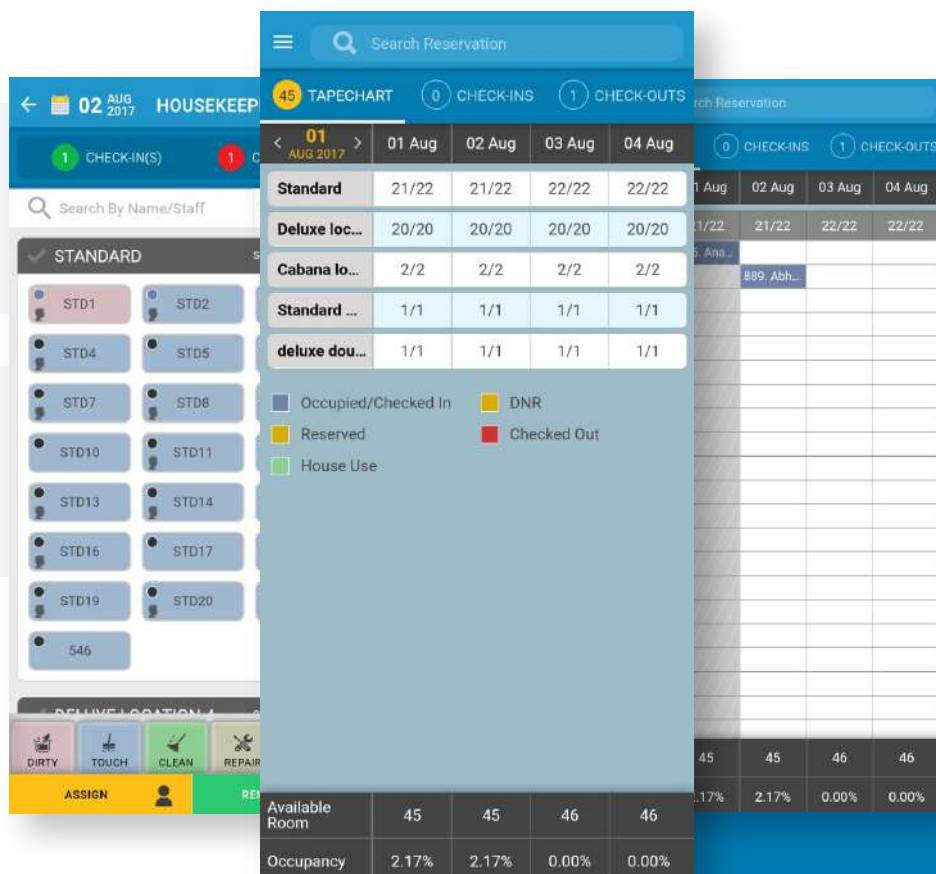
02 AUG 2017 HOUSEKEEP

1 CHECK-IN(S) 1 C

Search By Name/Staff

STANDARD

STD1 STD2
STD4 STD5
STD7 STD8
STD10 STD11
STD13 STD14
STD16 STD17
STD19 STD20
546

DELUXE LOCATION 1

DIRTY TOUCH CLEAN REPAIR

ASSIGN RE

Search Reservation

45 TAPECHART 0 CHECK-INS 1 CHECK-OUTS

| 01 AUG 2017 | 01 Aug | 02 Aug | 03 Aug | 04 Aug |
|---|---|---|---|---|
| Standard | 21/22 | 21/22 | 22/22 | 22/22 |
| Deluxe loc... | 20/20 | 20/20 | 20/20 | 20/20 |
| Cabana lo... | 2/2 | 2/2 | 2/2 | 2/2 |
| Standard ... | 1/1 | 1/1 | 1/1 | 1/1 |
| deluxe dou... | 1/1 | 1/1 | 1/1 | 1/1 |

Occupied/Checked In
DNR
Reserved
Checked Out
House Use

| Available Room | 45 | 45 | 46 | 46 |
|---|---|---|---|---|
| Occupancy | 2.17% | 2.17% | 0.00% | 0.00% |

rch Reservation

0 CHECK-INS 1 CHECK-OUTS

| 1 Aug | 02 Aug | 03 Aug | 04 Aug |
|---|---|---|---|
| 1/22 | 21/22 | 22/22 | 22/22 |

5. Ana...
889. Abh...

| 45 | 45 | 46 | 46 |
|---|---|---|---|
| .17% | 2.17% | 0.00% | 0.00% |